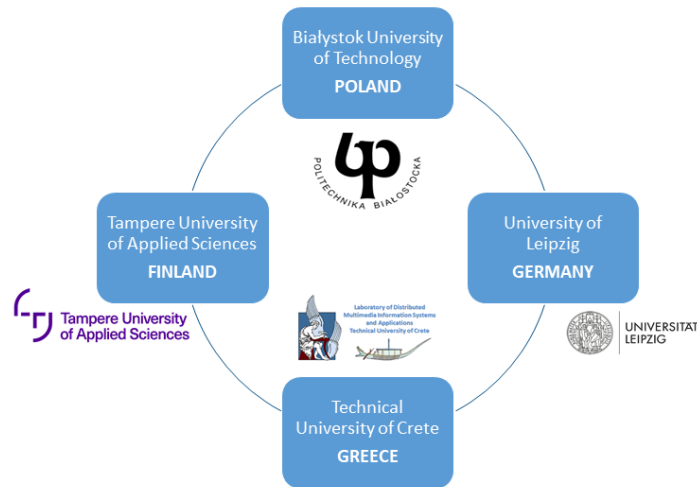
Białystok University of Technology
POLAND

POLITECHNIKA BIAŁOSTOCKA

Tampere University of Applied Sciences
FINLAND

Tampere University of Applied Sciences

University of Leipzig
GERMANY

UNIVERSITAT LEIPZIG

Laboratory of Distributed Multimedia Information Systems and Applications
Technical University of Crete

Technical University of Crete
GREECE